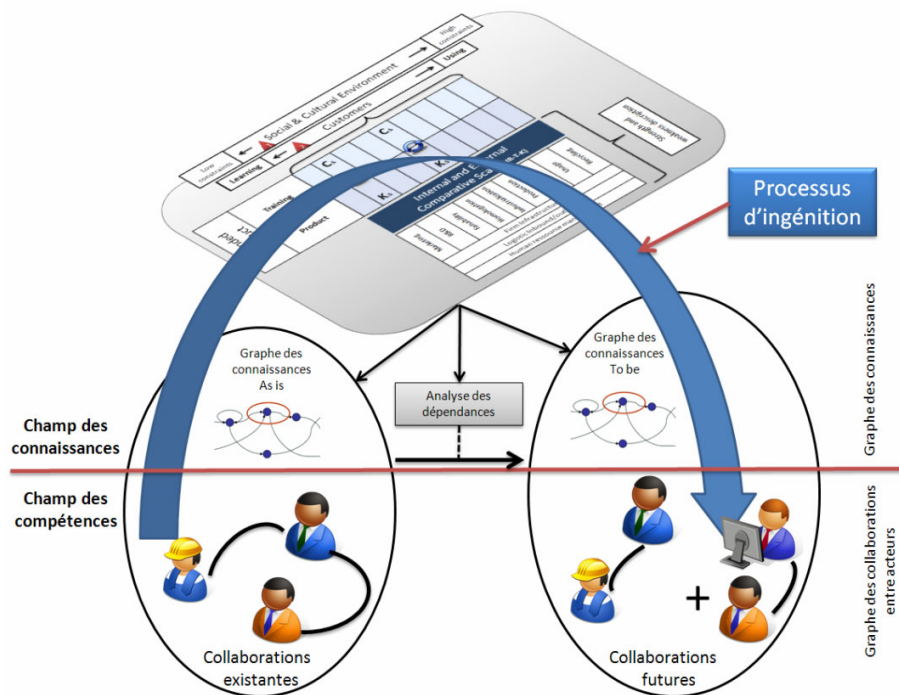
High constraints
Using
Social & Cultural Environment
Low constraints
Learning
Customers
Strength and weakness description
Training
Product
$C_1$
$C_2$
$K_1$
$K_2$
Internal and External Comparative Scale
Marketing
R&D
Human resources
Logistics
Usage
Recycling
Processus d'ingénition
Graphe des connaissances As is
Analyse des dépendances
Graphe des connaissances To be
Champ des connaissances
Champ des compétences
Graphe des connaissances
Graphe des collaborations entre acteurs
+
Collaborations existantes
Collaborations futures